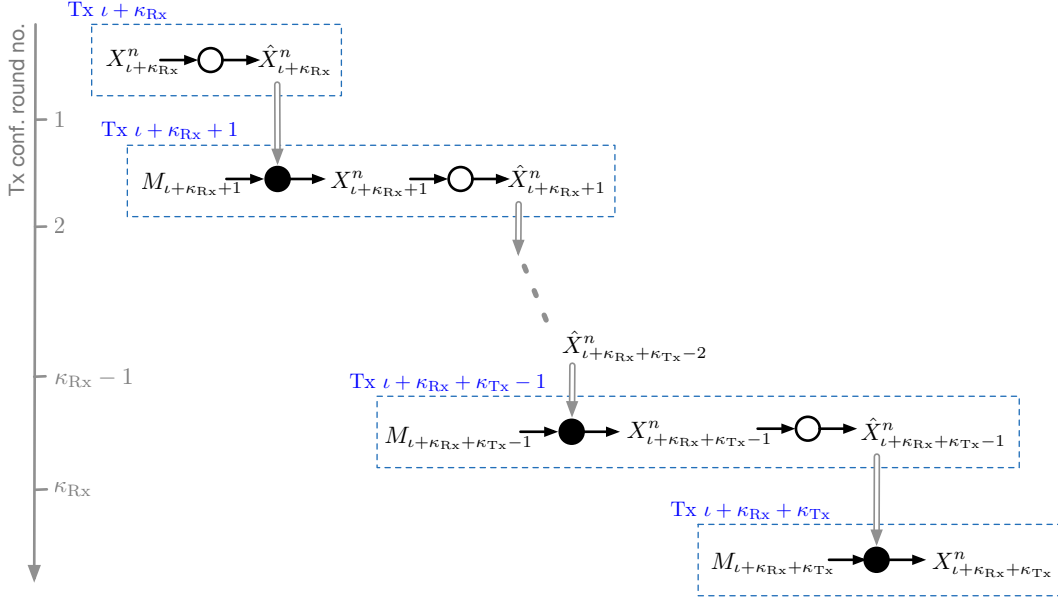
Tx conf. round no.

1

2

$\kappa_{\mathrm{Rx}} - 1$

$\kappa_{\mathrm{Rx}}$

Tx $\iota + \kappa_{\mathrm{Rx}}$

$X^n_{\iota+\kappa_{\mathrm{Rx}}}$ $\hat{X}^n_{\iota+\kappa_{\mathrm{Rx}}}$

Tx $\iota + \kappa_{\mathrm{Rx}} + 1$

$M_{\iota+\kappa_{\mathrm{Rx}}+1}$ $X^n_{\iota+\kappa_{\mathrm{Rx}}+1}$ $\hat{X}^n_{\iota+\kappa_{\mathrm{Rx}}+1}$

$\hat{X}^n_{\iota+\kappa_{\mathrm{Rx}}+\kappa_{\mathrm{Tx}}-2}$

Tx $\iota + \kappa_{\mathrm{Rx}} + \kappa_{\mathrm{Tx}} - 1$

$M_{\iota+\kappa_{\mathrm{Rx}}+\kappa_{\mathrm{Tx}}-1}$ $X^n_{\iota+\kappa_{\mathrm{Rx}}+\kappa_{\mathrm{Tx}}-1}$ $\hat{X}^n_{\iota+\kappa_{\mathrm{Rx}}+\kappa_{\mathrm{Tx}}-1}$

Tx $\iota + \kappa_{\mathrm{Rx}} + \kappa_{\mathrm{Tx}}$

$M_{\iota+\kappa_{\mathrm{Rx}}+\kappa_{\mathrm{Tx}}}$ $X^n_{\iota+\kappa_{\mathrm{Rx}}+\kappa_{\mathrm{Tx}}}$